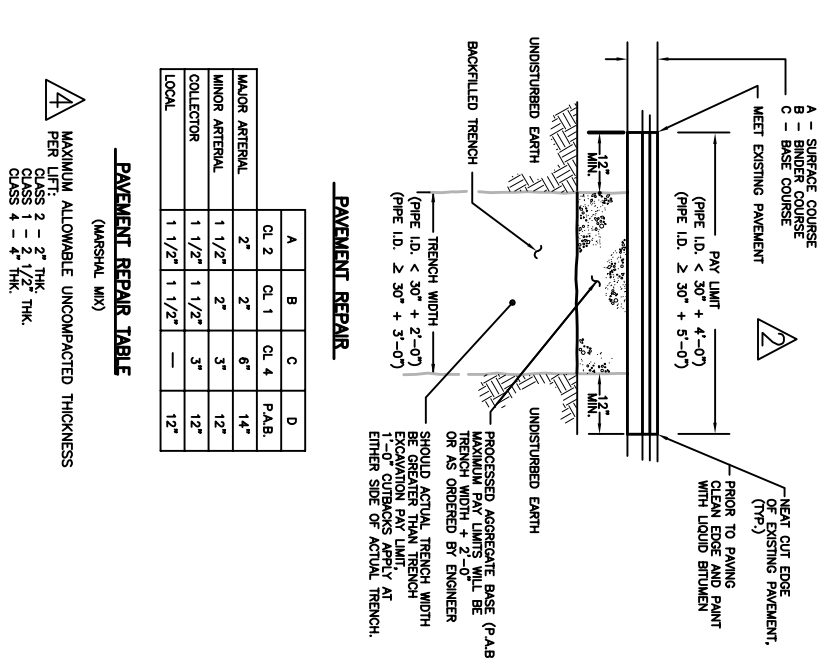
A – SURFACE COURSE
B – BINDER COURSE
C – BASE COURSE

MEET EXISTING PAVEMENT

PAY LIMIT
(PIPE I.D. < 30" + 4'-0")
(PIPE I.D. ≥ 30" + 5'-0")

2

NEAT CUT EDGE OF EXISTING PAVEMENT. (TYP.)

PRIOR TO PAVING CLEAN EDGE AND PAINT WITH LIQUID BITUMEN

UNDISTURBED EARTH

BACKFILLED TRENCH

12" MIN.

12" MIN.

UNDISTURBED EARTH

TRENCH WIDTH
(PIPE I.D. < 30" + 2'-0")
(PIPE I.D. ≥ 30" + 3'-0")

PROCESSED AGGREGATE BASE (P.A.B MAXIMUM PAY LIMITS WILL BE TRENCH WIDTH + 2'-0" OR AS ORDERED BY ENGINEER

SHOULD ACTUAL TRENCH WIDTH BE GREATER THAN TRENCH EXCAVATION PAY LIMIT, 1'-0" CUTBACKS APPLY AT EITHER SIDE OF ACTUAL TRENCH.

PAVEMENT REPAIR

| | A | B | C | D |
|---|---|---|---|---|
| | CL. 2 | CL. 1 | CL. 4 | P.A.B. |
| MAJOR ARTERIAL | 2" | 2" | 6" | 14" |
| MINOR ARTERIAL | 1 1/2" | 2" | 3" | 12" |
| COLLECTOR | 1 1/2" | 1 1/2" | 3" | 12" |
| LOCAL | 1 1/2" | 1 1/2" | — | 12" |

PAVEMENT REPAIR TABLE
(MARSHAL MIX)

4

MAXIMUM ALLOWABLE UNCOMPACTED THICKNESS PER LIFT:
CLASS 2 – 2" THK.
CLASS 1 – 2 1/2" THK.
CLASS 4 – 4" THK.